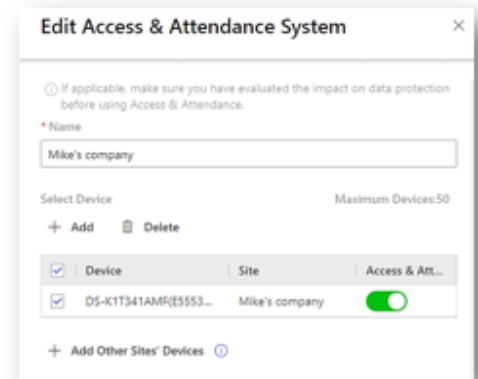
Edit Access & Attendance System ×

ⓘ If applicable, make sure you have evaluated the impact on data protection before using Access & Attendance.

* Name

Mike's company

Select Device

Maximum Devices:50

+ Add

Delete

| | Device | Site | Access & Att... |
|---|---|---|---|
| ☑ | DS-K1T341AMF(E5553... | Mike's company | |

+ Add Other Sites' Devices ⓘ